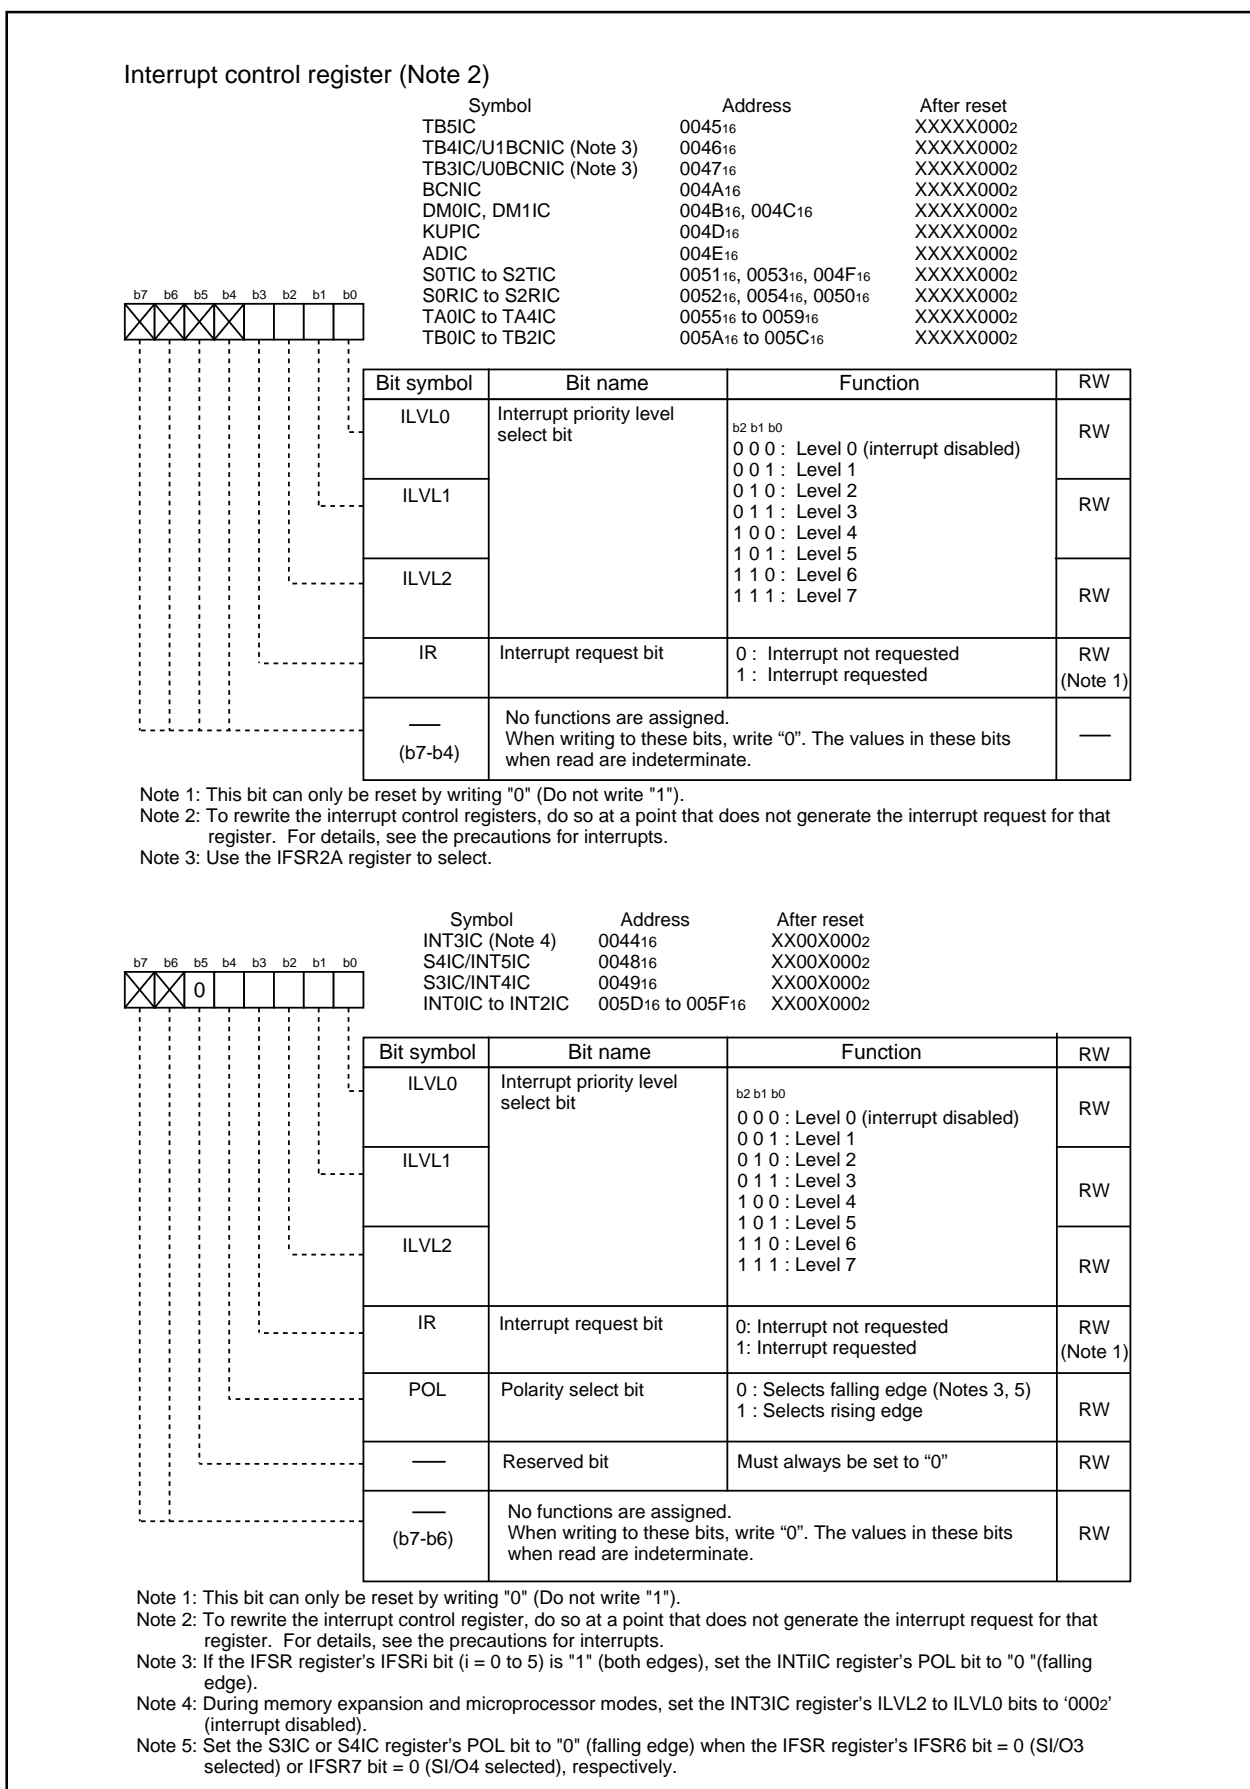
Interrupt control register (Note 2)

| Symbol | Address | After reset |
|---|---|---|
| TB5IC | $0045_{16}$ | $XXXXX000_2$ |
| TB4IC/U1BCNIC (Note 3) | $0046_{16}$ | $XXXXX000_2$ |
| TB3IC/U0BCNIC (Note 3) | $0047_{16}$ | $XXXXX000_2$ |
| BCNIC | $004A_{16}$ | $XXXXX000_2$ |
| DM0IC, DM1IC | $004B_{16}$, $004C_{16}$ | $XXXXX000_2$ |
| KUPIC | $004D_{16}$ | $XXXXX000_2$ |
| ADIC | $004E_{16}$ | $XXXXX000_2$ |
| S0TIC to S2TIC | $0051_{16}$, $0053_{16}$, $004F_{16}$ | $XXXXX000_2$ |
| S0RIC to S2RIC | $0052_{16}$, $0054_{16}$, $0050_{16}$ | $XXXXX000_2$ |
| TA0IC to TA4IC | $0055_{16}$ to $0059_{16}$ | $XXXXX000_2$ |
| TB0IC to TB2IC | $005A_{16}$ to $005C_{16}$ | $XXXXX000_2$ |

b7 b6 b5 b4 b3 b2 b1 b0

| Bit symbol | Bit name | Function | RW |
|---|---|---|---|
| ILVL0 | Interrupt priority level select bit | b2 b1 b0<br>0 0 0 : Level 0 (interrupt disabled)<br>0 0 1 : Level 1<br>0 1 0 : Level 2<br>0 1 1 : Level 3<br>1 0 0 : Level 4<br>1 0 1 : Level 5<br>1 1 0 : Level 6<br>1 1 1 : Level 7 | RW |
| ILVL1 | | | RW |
| ILVL2 | | | RW |
| IR | Interrupt request bit | 0 : Interrupt not requested<br>1 : Interrupt requested | RW (Note 1) |
| — (b7-b4) | No functions are assigned. When writing to these bits, write "0". The values in these bits when read are indeterminate. | | — |

Note 1: This bit can only be reset by writing "0" (Do not write "1").
Note 2: To rewrite the interrupt control registers, do so at a point that does not generate the interrupt request for that register. For details, see the precautions for interrupts.
Note 3: Use the IFSR2A register to select.

| Symbol | Address | After reset |
|---|---|---|
| INT3IC (Note 4) | $0044_{16}$ | $XX00X000_2$ |
| S4IC/INT5IC | $0048_{16}$ | $XX00X000_2$ |
| S3IC/INT4IC | $0049_{16}$ | $XX00X000_2$ |
| INT0IC to INT2IC | $005D_{16}$ to $005F_{16}$ | $XX00X000_2$ |

b7 b6 b5 b4 b3 b2 b1 b0
0

| Bit symbol | Bit name | Function | RW |
|---|---|---|---|
| ILVL0 | Interrupt priority level select bit | b2 b1 b0<br>0 0 0 : Level 0 (interrupt disabled)<br>0 0 1 : Level 1<br>0 1 0 : Level 2<br>0 1 1 : Level 3<br>1 0 0 : Level 4<br>1 0 1 : Level 5<br>1 1 0 : Level 6<br>1 1 1 : Level 7 | RW |
| ILVL1 | | | RW |
| ILVL2 | | | RW |
| IR | Interrupt request bit | 0: Interrupt not requested<br>1: Interrupt requested | RW (Note 1) |
| POL | Polarity select bit | 0 : Selects falling edge (Notes 3, 5)<br>1 : Selects rising edge | RW |
| — | Reserved bit | Must always be set to "0" | RW |
| — (b7-b6) | No functions are assigned. When writing to these bits, write "0". The values in these bits when read are indeterminate. | | RW |

Note 1: This bit can only be reset by writing "0" (Do not write "1").
Note 2: To rewrite the interrupt control register, do so at a point that does not generate the interrupt request for that register. For details, see the precautions for interrupts.
Note 3: If the IFSR register's IFSRi bit (i = 0 to 5) is "1" (both edges), set the INTiIC register's POL bit to "0 "(falling edge).
Note 4: During memory expansion and microprocessor modes, set the INT3IC register's ILVL2 to ILVL0 bits to '$000_2$' (interrupt disabled).
Note 5: Set the S3IC or S4IC register's POL bit to "0" (falling edge) when the IFSR register's IFSR6 bit = 0 (SI/O3 selected) or IFSR7 bit = 0 (SI/O4 selected), respectively.